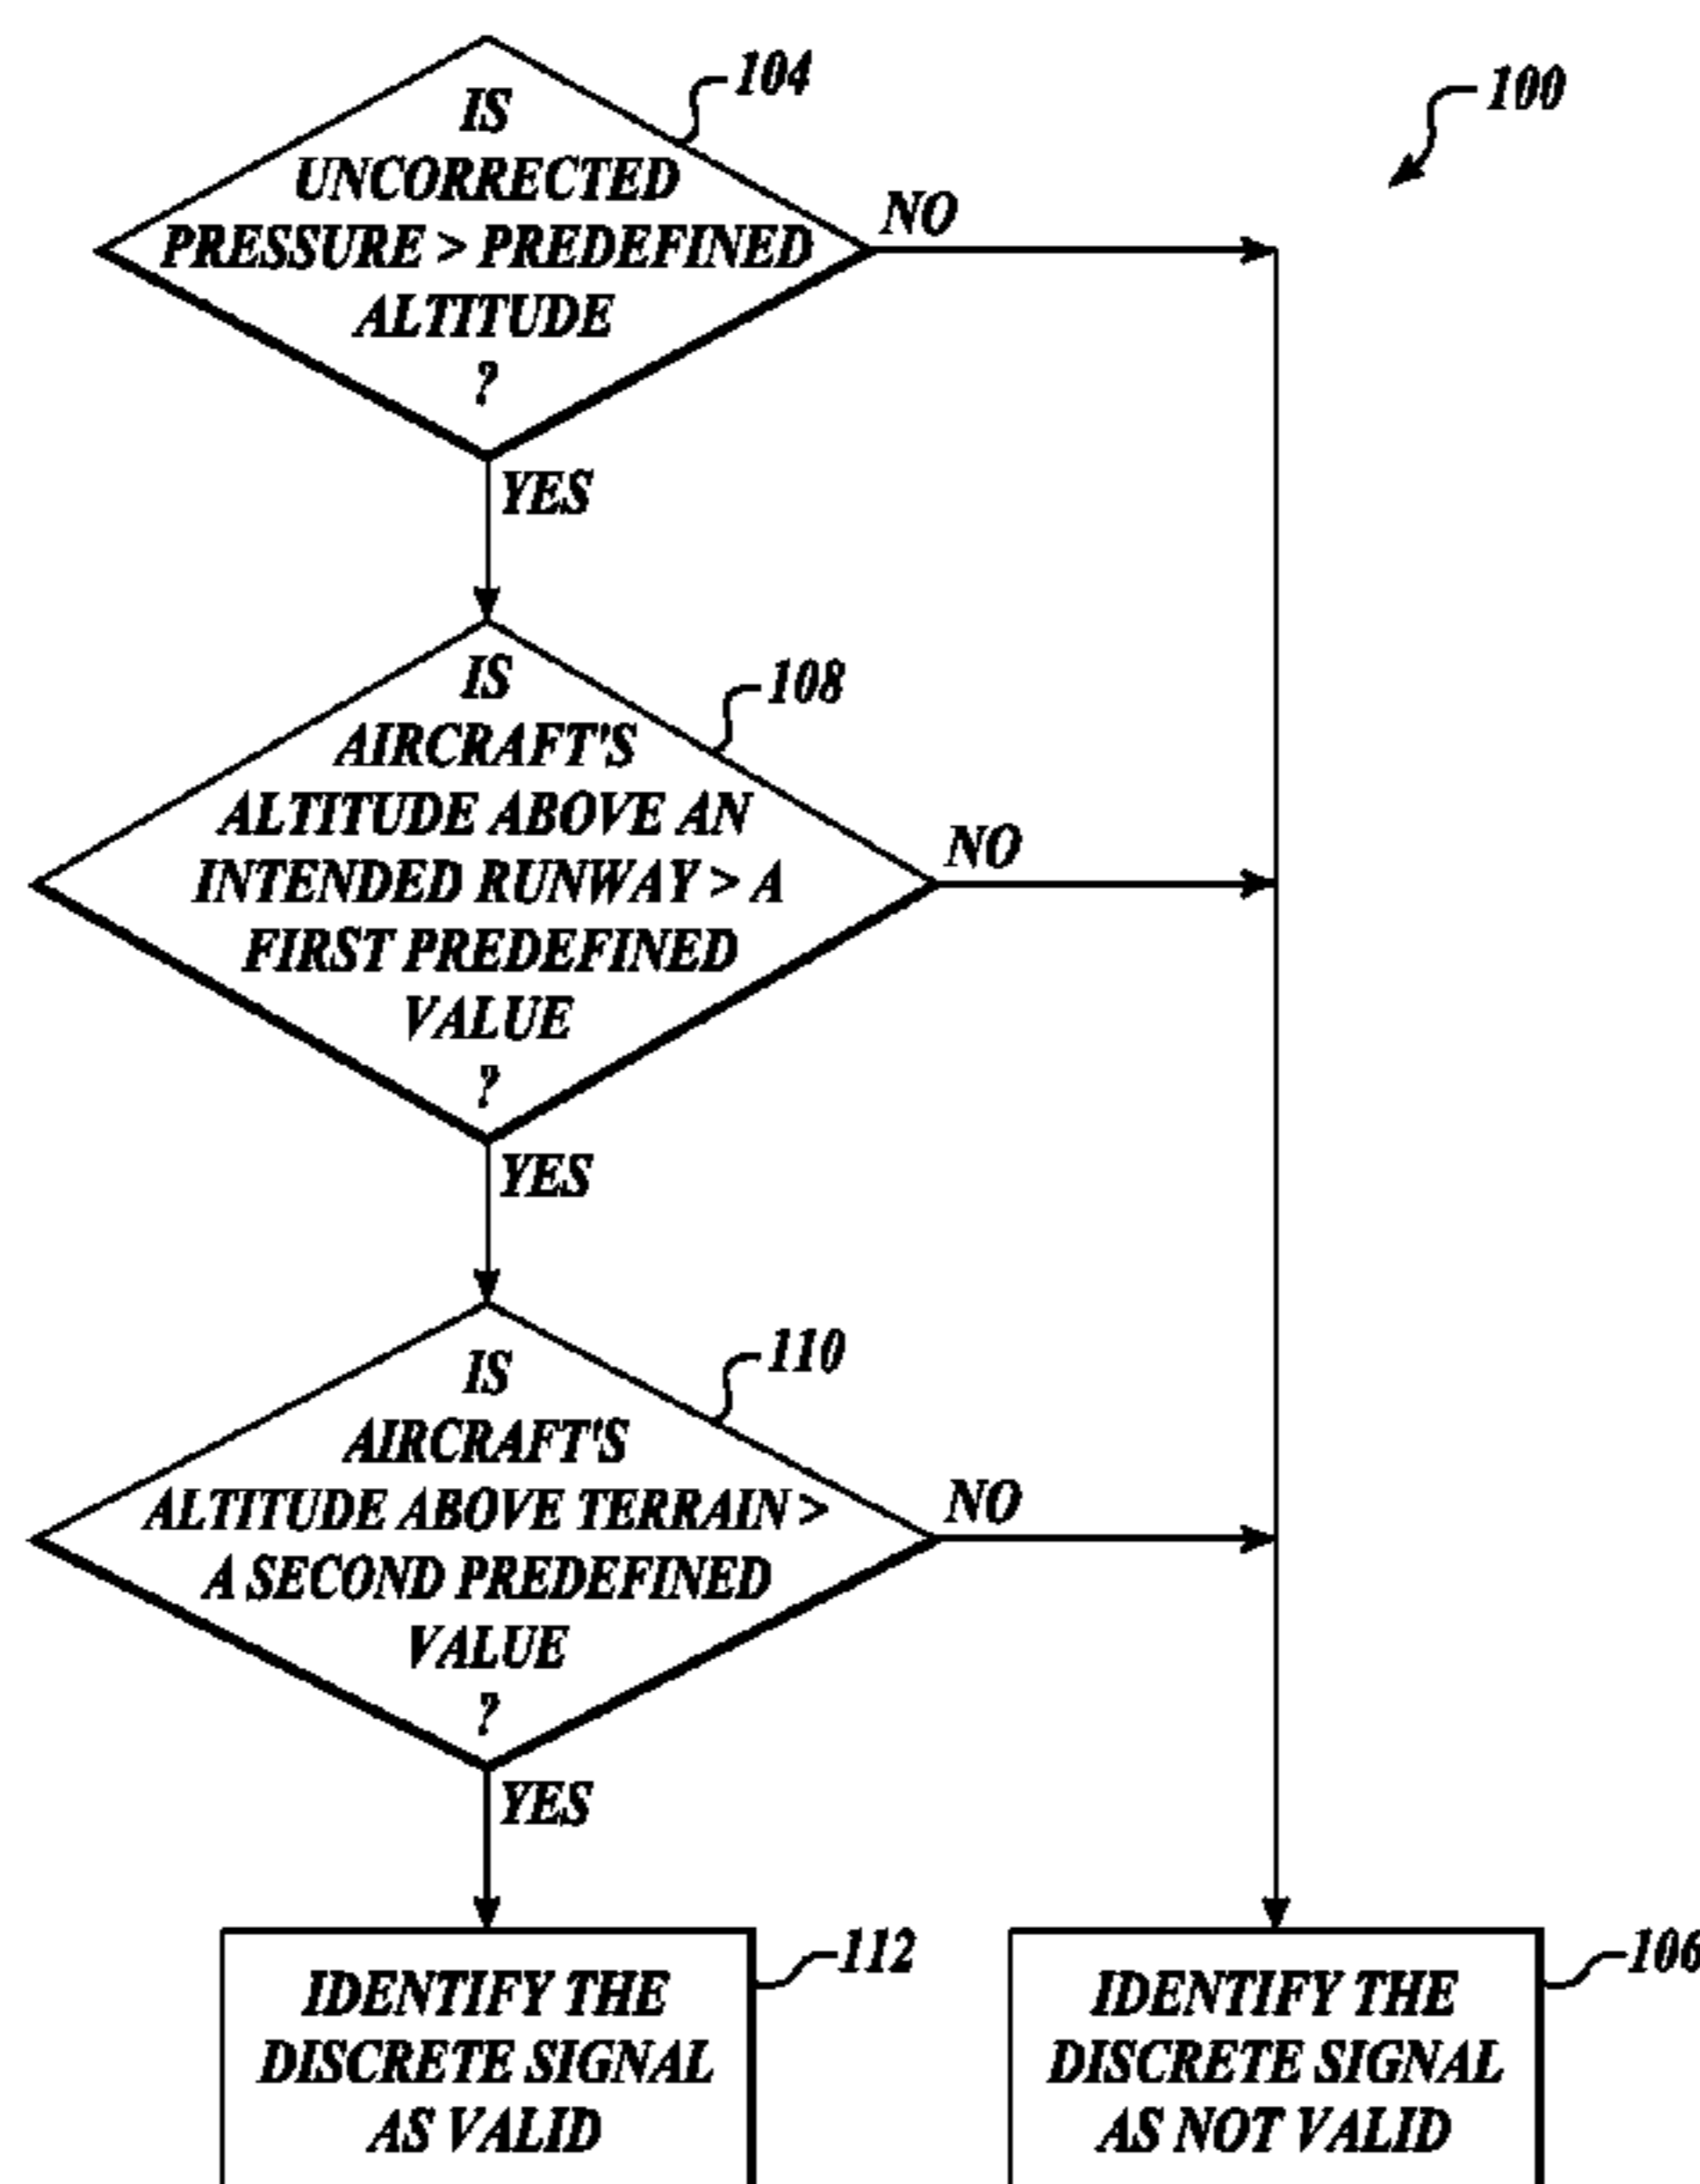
100

IS UNCORRECTED PRESSURE > PREDEFINED ALTITUDE ?

104

NO

YES

IS AIRCRAFT'S ALTITUDE ABOVE AN INTENDED RUNWAY > A FIRST PREDEFINED VALUE ?

108

NO

YES

IS AIRCRAFT'S ALTITUDE ABOVE TERRAIN > A SECOND PREDEFINED VALUE ?

110

NO

YES

IDENTIFY THE DISCRETE SIGNAL AS VALID

112

IDENTIFY THE DISCRETE SIGNAL AS NOT VALID

106